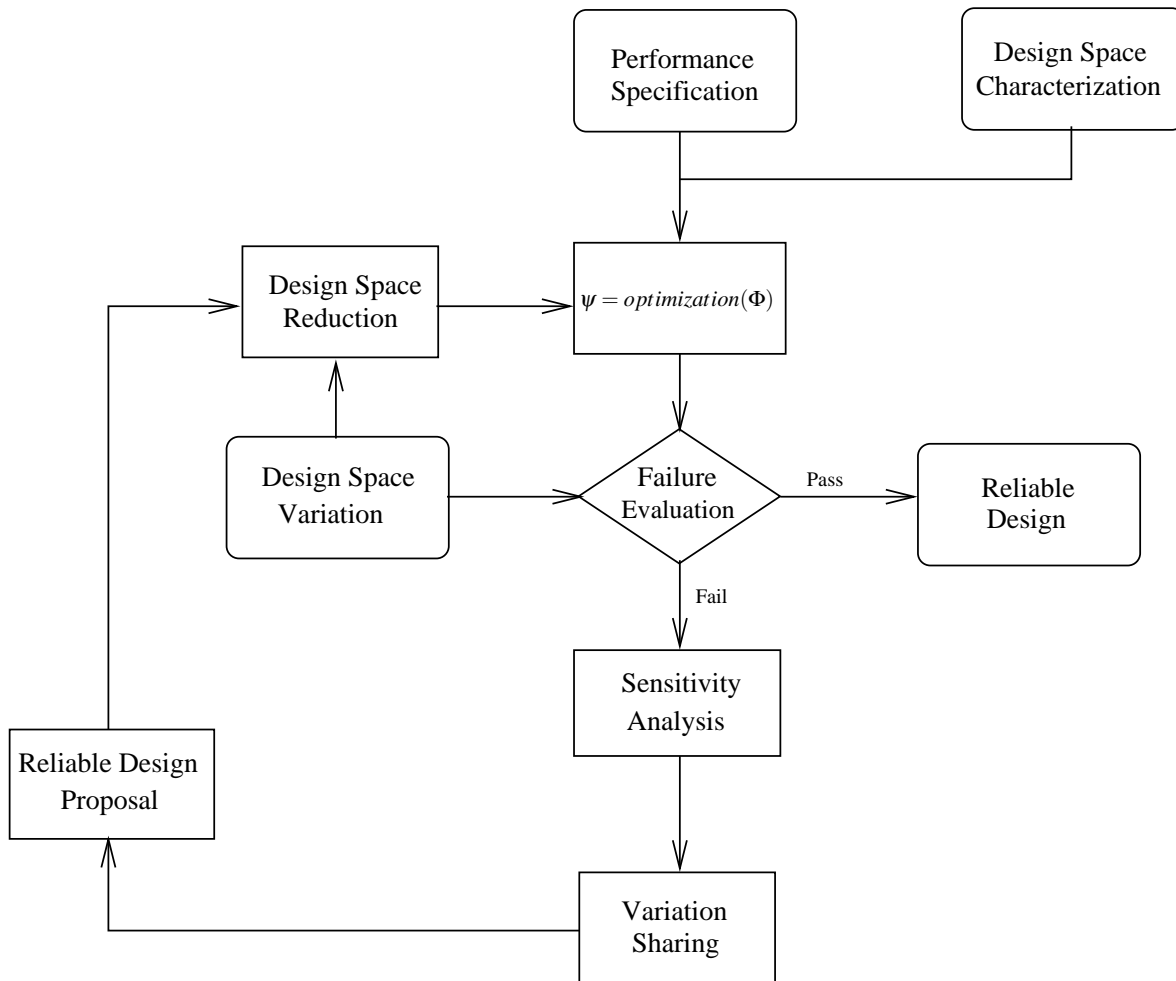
Performance Specification

Design Space Characterization

Design Space Reduction

$\psi = optimization(\Phi)$

Design Space Variation

Failure Evaluation

Pass

Reliable Design

Fail

Sensitivity Analysis

Reliable Design Proposal

Variation Sharing